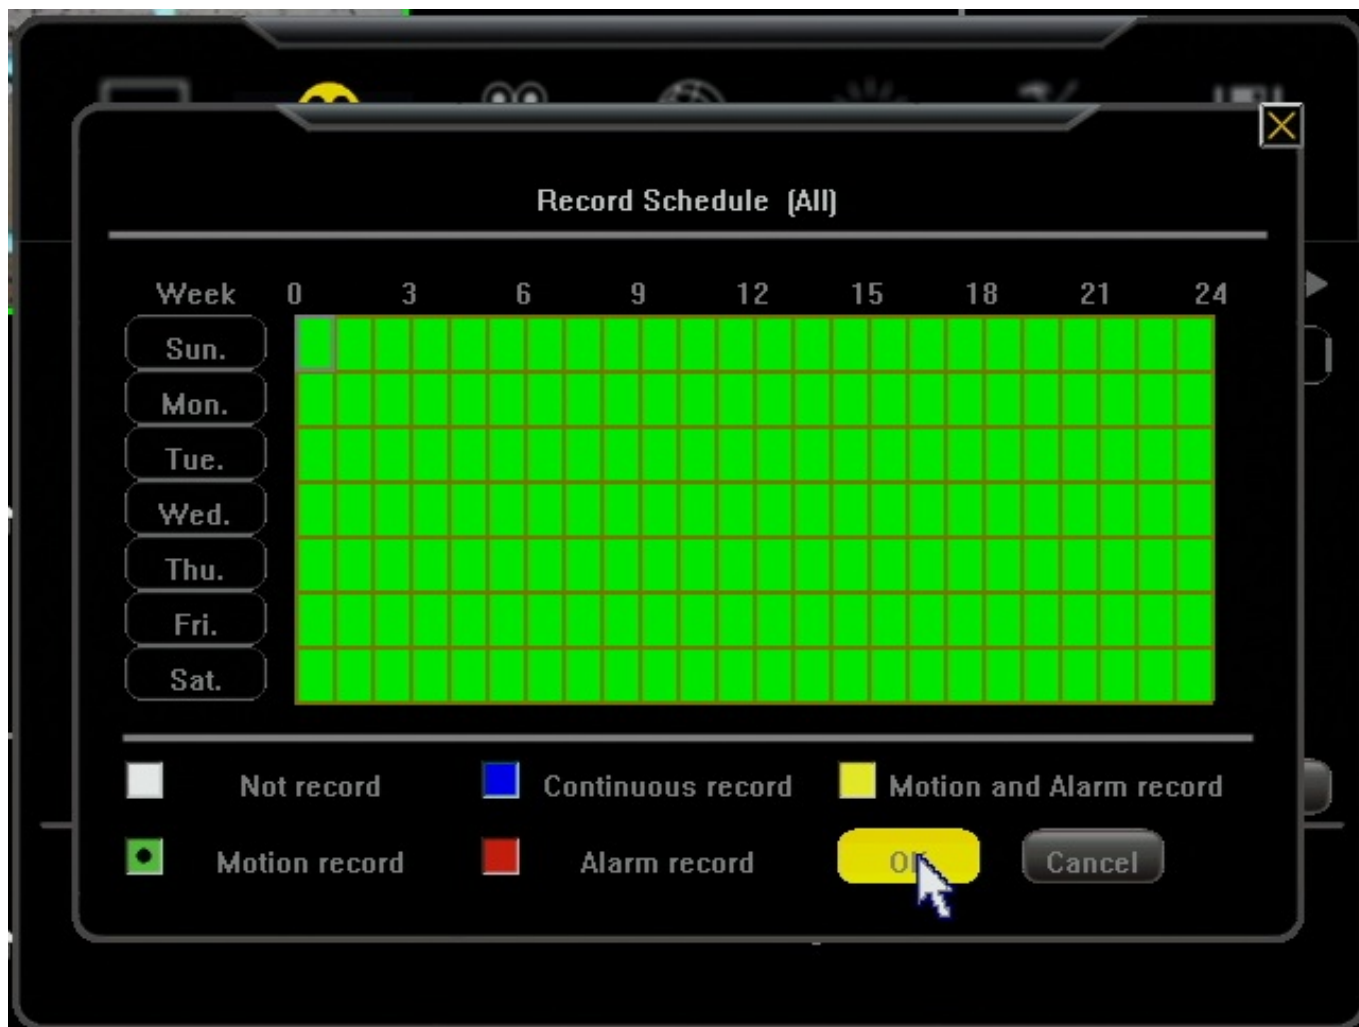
Record Schedule (All)

| Week | 0 | 3 | 6 | 9 | 12 | 15 | 18 | 21 | 24 |
|---|---|---|---|---|---|---|---|---|---|
| Sun. | | | | | | | | | |
| Mon. | | | | | | | | | |
| Tue. | | | | | | | | | |
| Wed. | | | | | | | | | |
| Thu. | | | | | | | | | |
| Fri. | | | | | | | | | |
| Sat. | | | | | | | | | |

Not record
Continuous record
Motion and Alarm record
Motion record
Alarm record
O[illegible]
Cancel